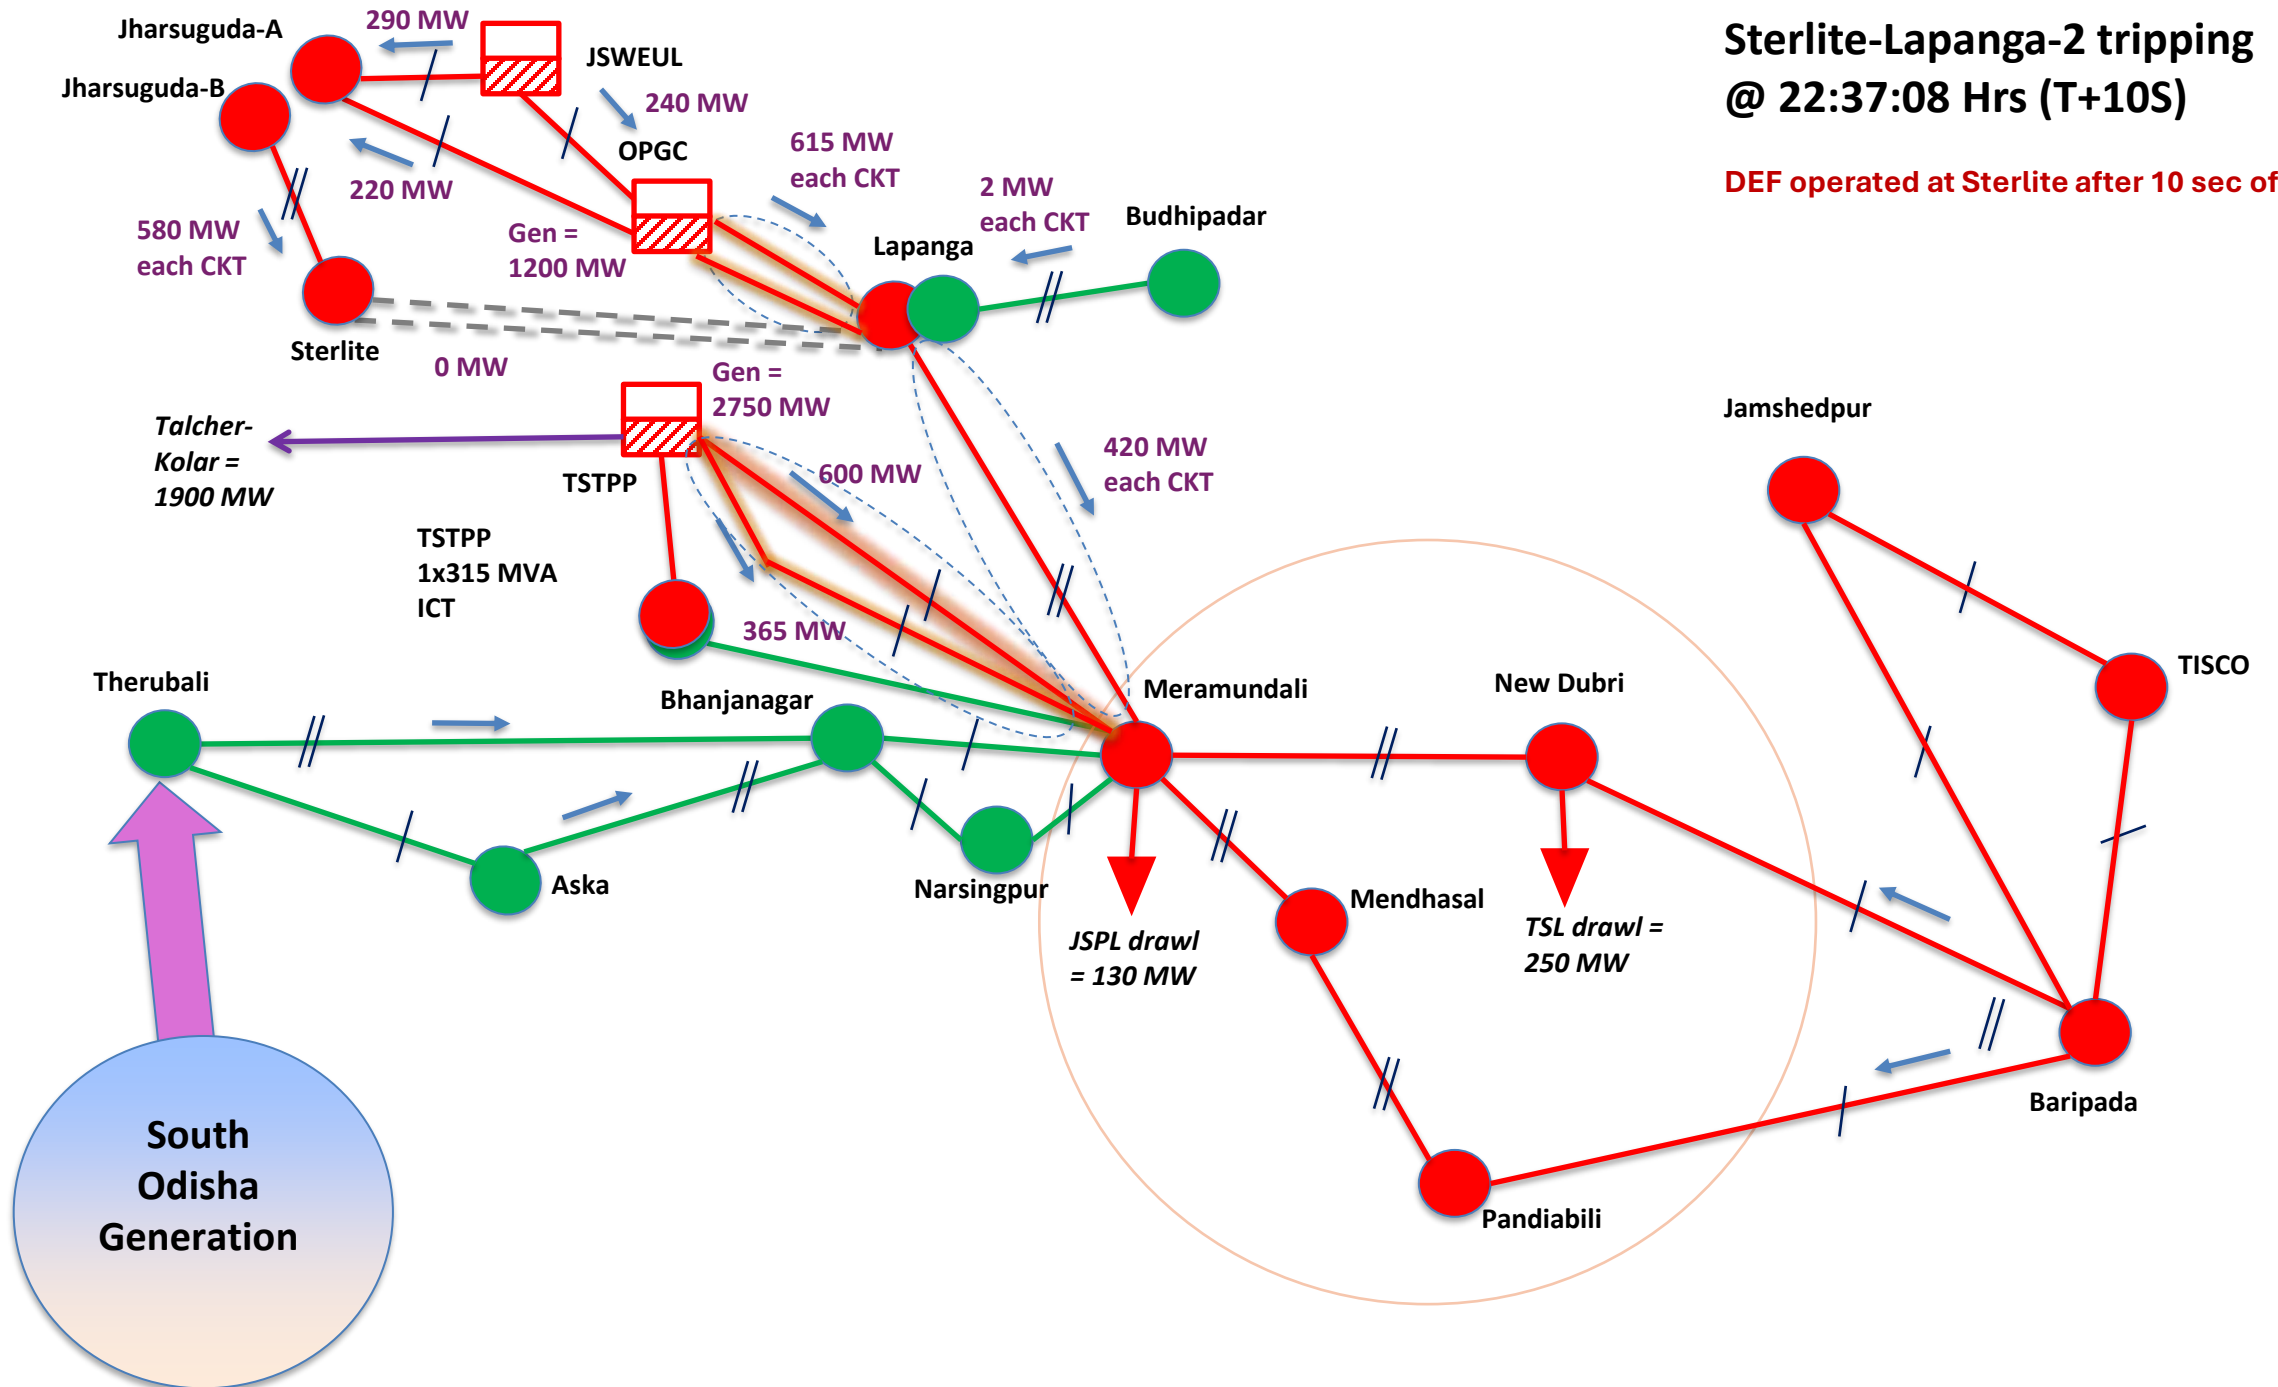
Sterlite-Lapanga-2 tripping @ 22:37:08 Hrs (T+10S)

DEF operated at Sterlite after 10 sec of

Jharsuguda-A

290 MW

JSWEUL

Jharsuguda-B

240 MW

OPGC

220 MW

615 MW each CKT

2 MW each CKT

Budhipadar

580 MW each CKT

Gen = 1200 MW

Lapanga

Sterlite

0 MW

Gen = 2750 MW

Talcher-Kolar = 1900 MW

TSTPP

600 MW

420 MW each CKT

Jamshedpur

TSTPP 1x315 MVA ICT

365 MW

TISCO

Therubali

Bhanjanagar

Meramundali

New Dubri

Aska

Narsingpur

Mendhasal

JSPL drawl = 130 MW

TSL drawl = 250 MW

Baripada

Pandiabili

South Odisha Generation